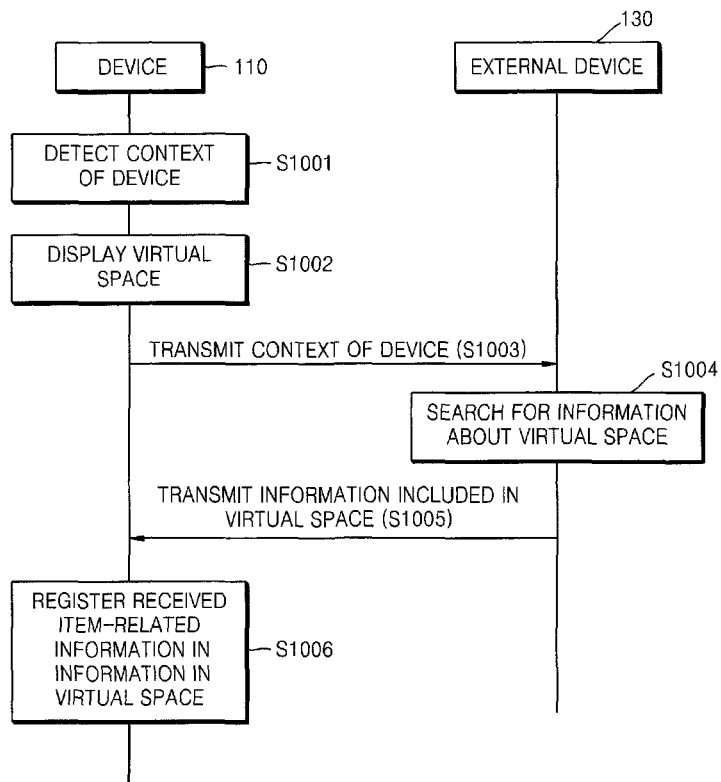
130

DEVICE 110

EXTERNAL DEVICE

DETECT CONTEXT OF DEVICE S1001

DISPLAY VIRTUAL SPACE S1002

TRANSMIT CONTEXT OF DEVICE (S1003)

S1004

SEARCH FOR INFORMATION ABOUT VIRTUAL SPACE

TRANSMIT INFORMATION INCLUDED IN VIRTUAL SPACE (S1005)

REGISTER RECEIVED ITEM-RELATED INFORMATION IN INFORMATION IN VIRTUAL SPACE S1006